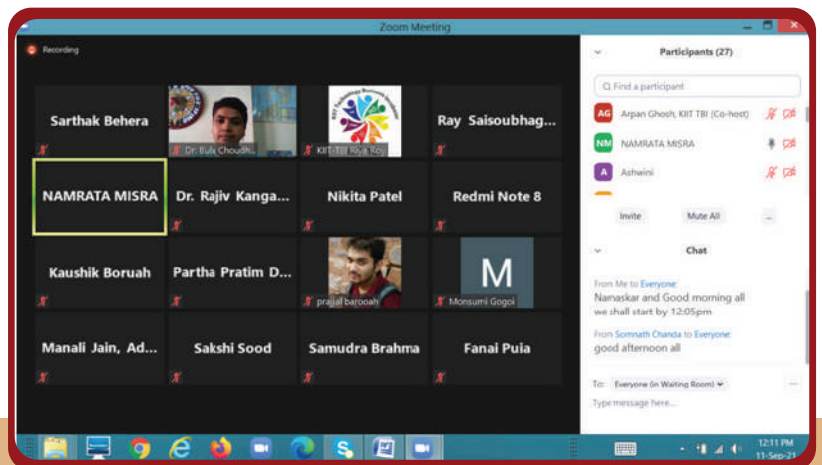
Zoom Meeting

Recording

Sarthak Behera

Dr. Bulu Choudh...

KIIT-TBI Riya Roy

Ray Saisoubhag...

NAMRATA MISRA

Dr. Rajiv Kanga...

Nikita Patel

Redmi Note 8

Kaushik Boruah

Partha Pratim D...

prajjal barooah

M

Monsumi Gogoi

Manali Jain, Ad...

Sakshi Sood

Samudra Brahma

Fanai Puia

Participants (27)

Find a participant

AG Arpan Ghosh, KIIT TBI (Co-host)

NM NAMRATA MISRA

A Ashwini

Invite

Mute All

...

Chat

From Me to Everyone

Namaskar and Good morning all

we shall start by 12:05pm

From Somnath Chanda to Everyone

good afternoon all

To: Everyone (in Waiting Room)

...

Type message here...

12:11 PM

11-Sep-21